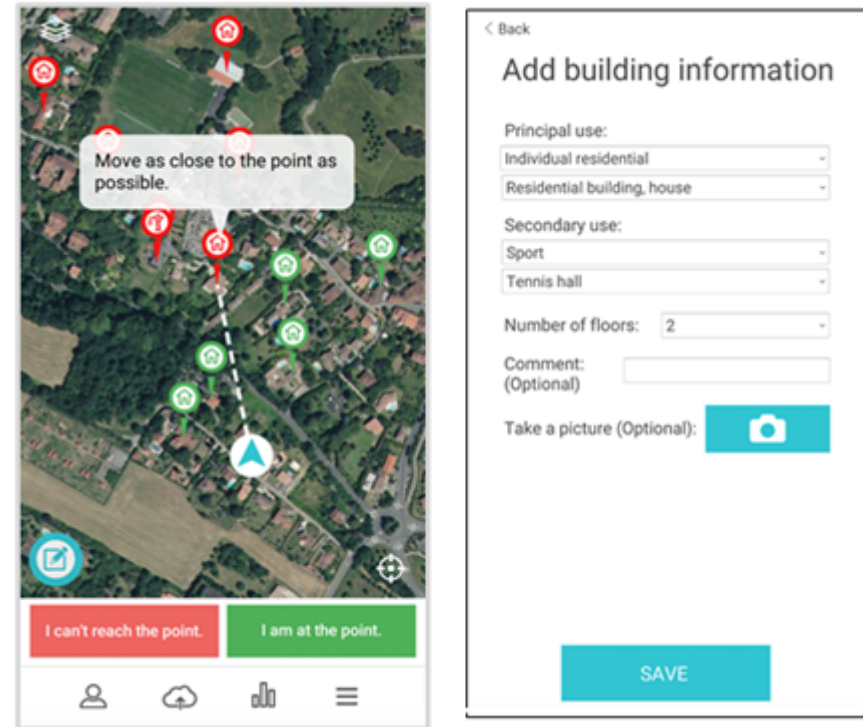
Move as close to the point as possible.

I can't reach the point.

I am at the point.

< Back

Add building information

Principal use:

Individual residential

Residential building, house

Secondary use:

Sport

Tennis hall

Number of floors: 2

Comment: (Optional)

Take a picture (Optional):

SAVE